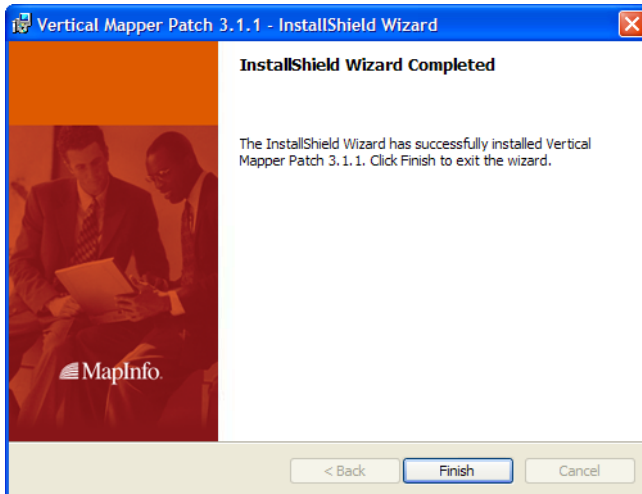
Vertical Mapper Patch 3.1.1 - InstallShield Wizard

InstallShield Wizard Completed

The InstallShield Wizard has successfully installed Vertical Mapper Patch 3.1.1. Click Finish to exit the wizard.

MapInfo.

< Back
Finish
Cancel